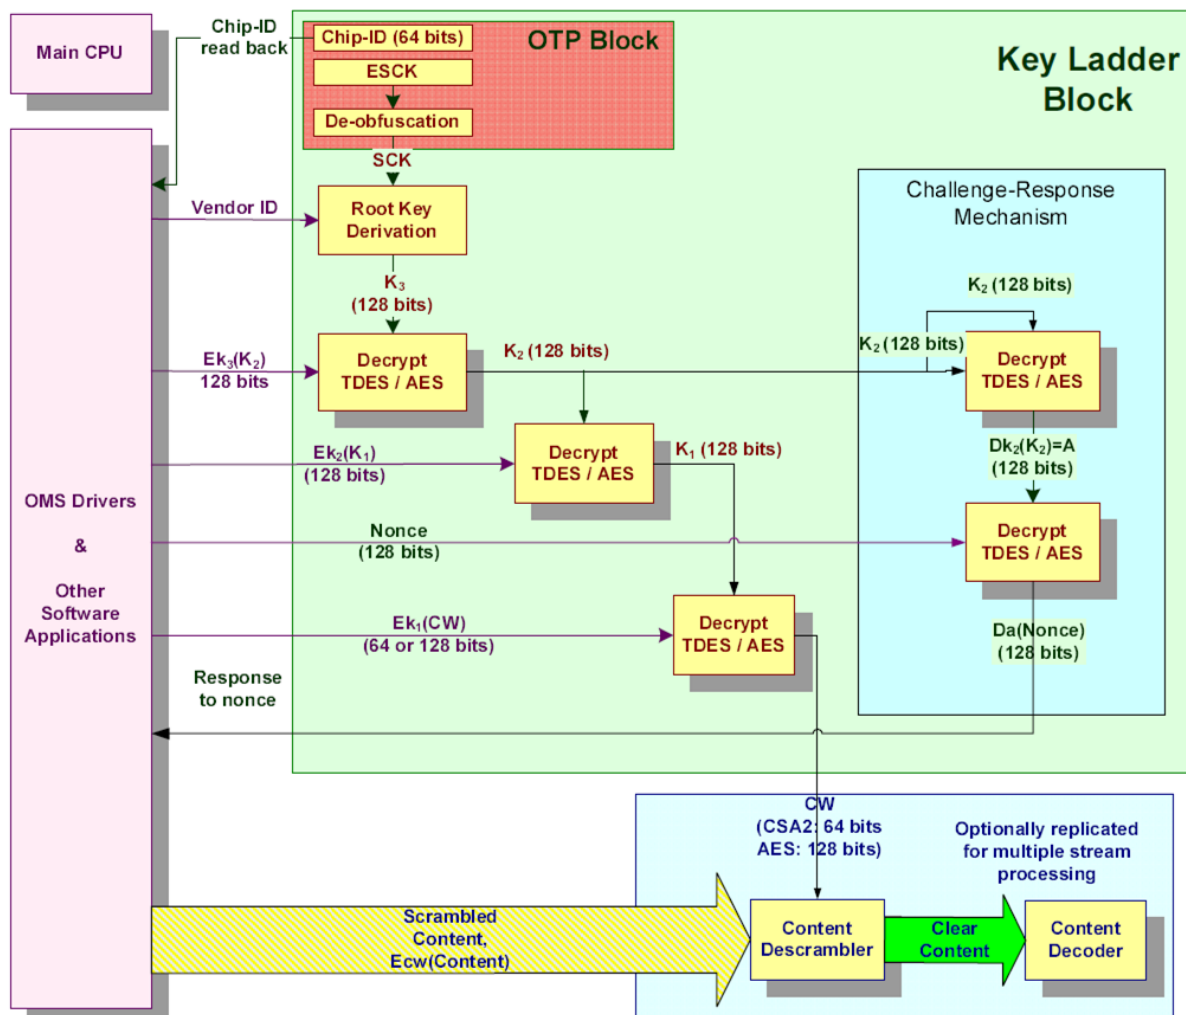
Main CPU

Chip-ID read back

Chip-ID (64 bits)

OTP Block

ESCK

De-obfuscation

Key Ladder Block

SCK

Vendor ID

Root Key Derivation

Challenge-Response Mechanism

$K_3$ (128 bits)

$K_2$ (128 bits)

$Ek_3(K_2)$ 128 bits

Decrypt TDES / AES

$K_2$ (128 bits)

$K_2$ (128 bits)

Decrypt TDES / AES

$Ek_2(K_1)$ (128 bits)

Decrypt TDES / AES

$K_1$ (128 bits)

$Dk_2(K_2)$=A (128 bits)

OMS Drivers

&

Other Software Applications

Nonce (128 bits)

Decrypt TDES / AES

$Ek_1(CW)$ (64 or 128 bits)

Decrypt TDES / AES

Da(Nonce) (128 bits)

Response to nonce

CW (CSA2: 64 bits AES: 128 bits)

Optionally replicated for multiple stream processing

Scrambled Content, Ecw(Content)

Content Descrambler

Clear Content

Content Decoder